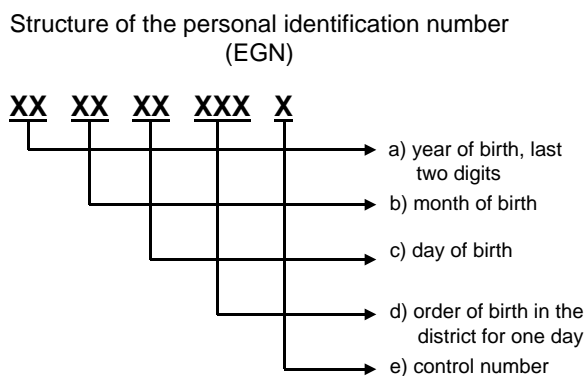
Structure of the personal identification number
(EGN)

XX XX XX XXX X

a) year of birth, last two digits

b) month of birth

c) day of birth

d) order of birth in the district for one day

e) control number